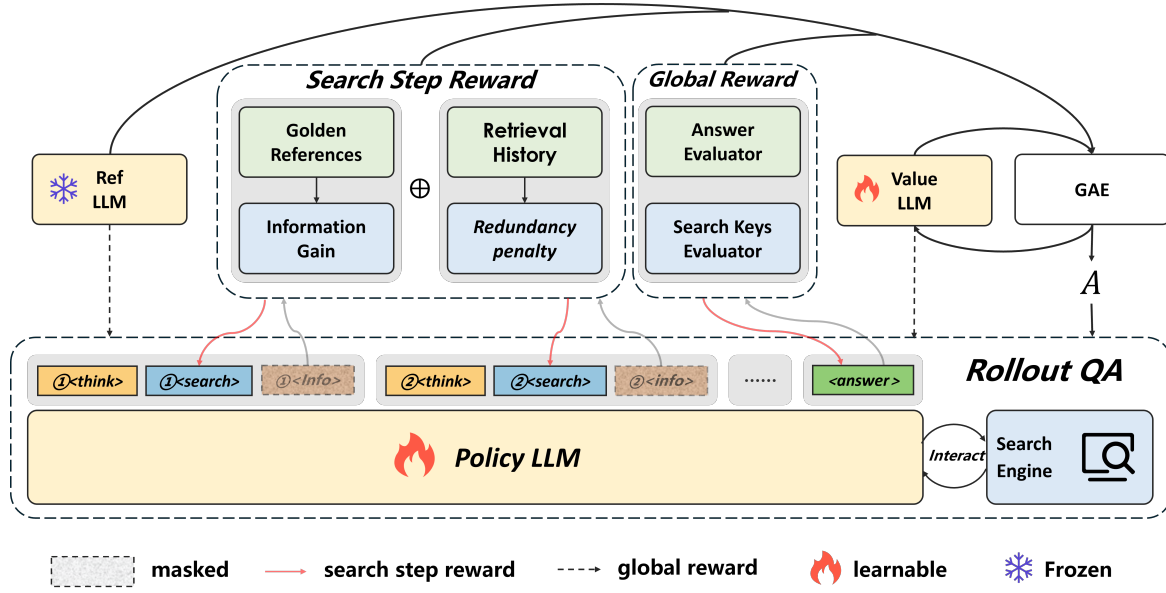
Search Step Reward

Golden References

Information Gain

$\oplus$

Retrieval History

Redundancy penalty

Global Reward

Answer Evaluator

Search Keys Evaluator

Ref LLM

Value LLM

GAE

$A$

①<think> ①<search> ①<Info>

②<think> ②<search> ②<info>

......

<answer>

Rollout QA

Policy LLM

Interact

Search Engine

masked

search step reward

global reward

learnable

Frozen